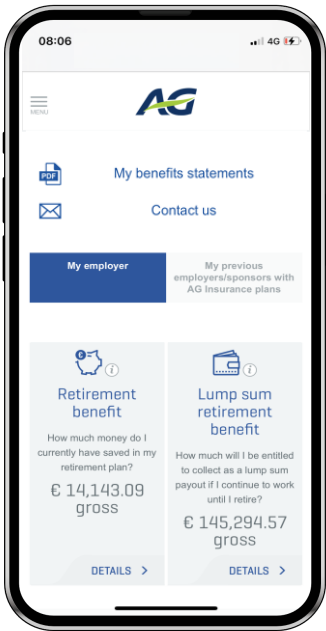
08:06

4G

MENU

AG

PDF

My benefits statements

Contact us

My employer

My previous employers/sponsors with AG Insurance plans

€

i

Retirement benefit

How much money do I currently have saved in my retirement plan?

€ 14,143.09 gross

DETAILS >

i

Lump sum retirement benefit

How much will I be entitled to collect as a lump sum payout if I continue to work until I retire?

€ 145,294.57 gross

DETAILS >